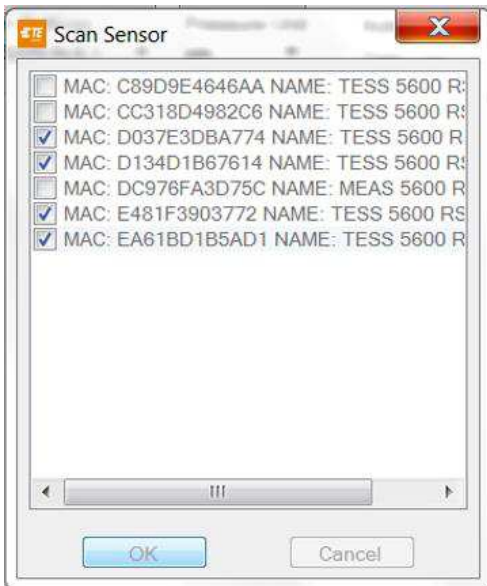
Scan Sensor

MAC: C89D9E4646AA NAME: TESS 5600 R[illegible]
MAC: CC318D4982C6 NAME: TESS 5600 R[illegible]
MAC: D037E3DBA774 NAME: TESS 5600 R
MAC: D134D1B67614 NAME: TESS 5600 R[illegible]
MAC: DC976FA3D75C NAME: MEAS 5600 R
MAC: E481F3903772 NAME: TESS 5600 RS
MAC: EA61BD1B5AD1 NAME: TESS 5600 R

OK
Cancel